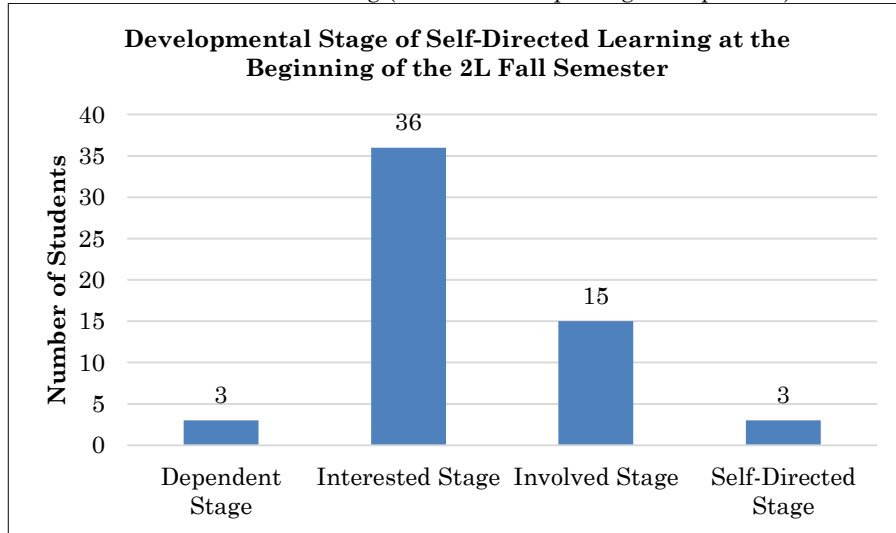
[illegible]

Developmental Stage of Self-Directed Learning at the Beginning of the 2L Fall Semester

Number of Students

40
35
30
25
20
15
10
5
0

3
36
15
3

Dependent Stage
Interested Stage
Involved Stage
Self-Directed Stage